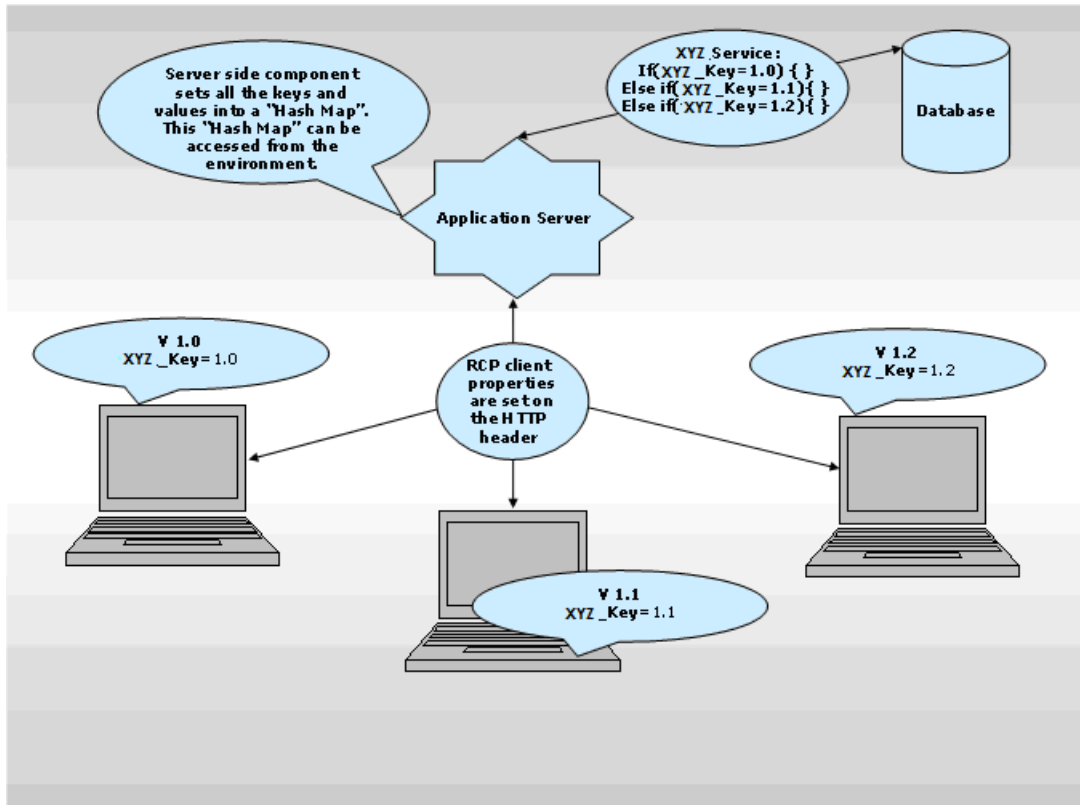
Server side component sets all the keys and values into a "Hash Map". This "Hash Map" can be accessed from the environment.

XYZ Service:
If(XYZ _Key=1.0) { }
Else if( XYZ _Key=1.1){ }
Else if( XYZ _Key=1.2){ }

Database

Application Server

V 1.0
XYZ _Key= 1.0

RCP client properties are set on the HTTP header

V 1.2
XYZ _Key= 1.2

V 1.1
XYZ _Key= 1.1